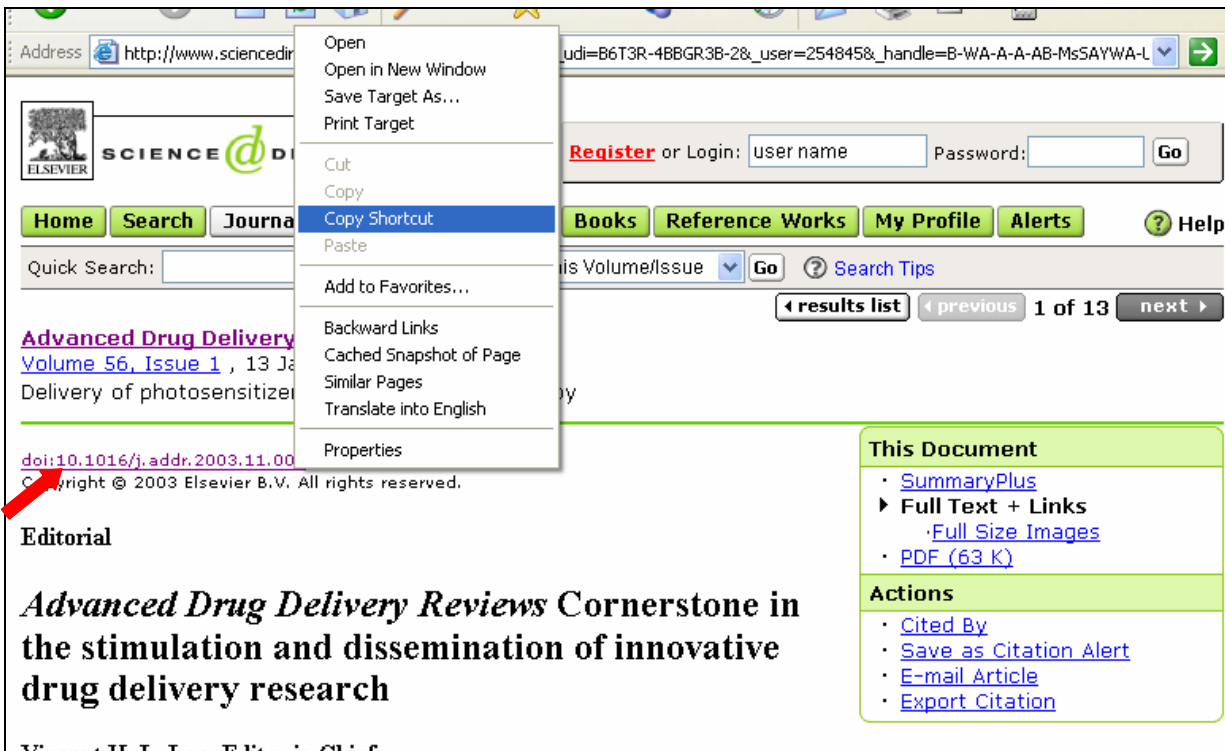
Address http://www.sciencedir udi=B6T3R-4BBGR3B-2&_user=254845&_handle=B-WA-A-A-AB-MsSAYWA-U

Open
Open in New Window
Save Target As...
Print Target
Cut
Copy
Copy Shortcut
Paste
Add to Favorites...
Backward Links
Cached Snapshot of Page
Similar Pages
Translate into English
Properties

ELSEVIER SCIENCE D

Register or Login: user name Password: Go

Home Search Journa Books Reference Works My Profile Alerts Help

Quick Search: is Volume/Issue Go Search Tips

results list previous 1 of 13 next

Advanced Drug Delivery
Volume 56, Issue 1 , 13 Ja
Delivery of photosensitizer py

doi:10.1016/j.addr.2003.11.00
Copyright © 2003 Elsevier B.V. All rights reserved.

Editorial

*Advanced Drug Delivery Reviews* Cornerstone in the stimulation and dissemination of innovative drug delivery research

This Document
· SummaryPlus
· Full Text + Links
·Full Size Images
· PDF (63 K)

Actions
· Cited By
· Save as Citation Alert
· E-mail Article
· Export Citation